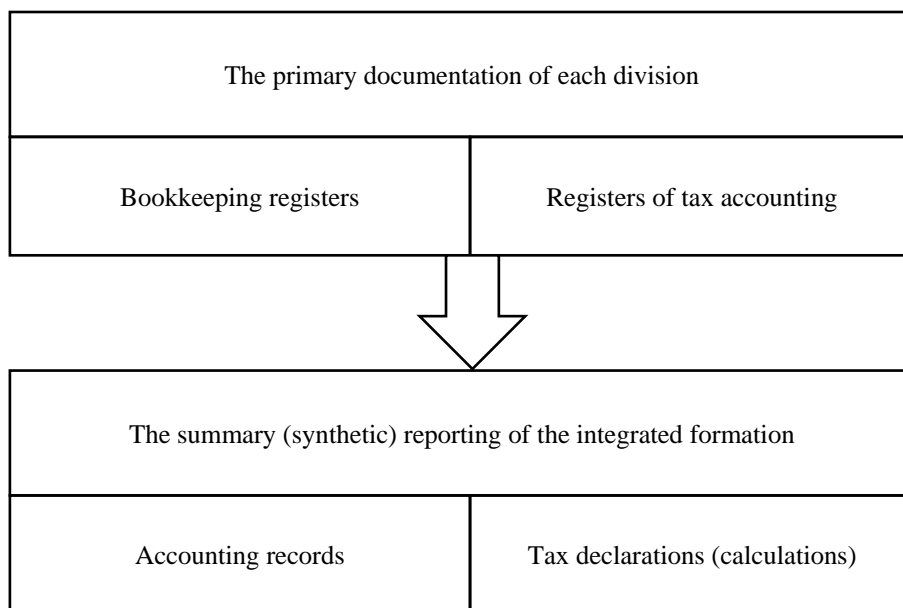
The primary documentation of each division

Bookkeeping registers

Registers of tax accounting

The summary (synthetic) reporting of the integrated formation

Accounting records

Tax declarations (calculations)